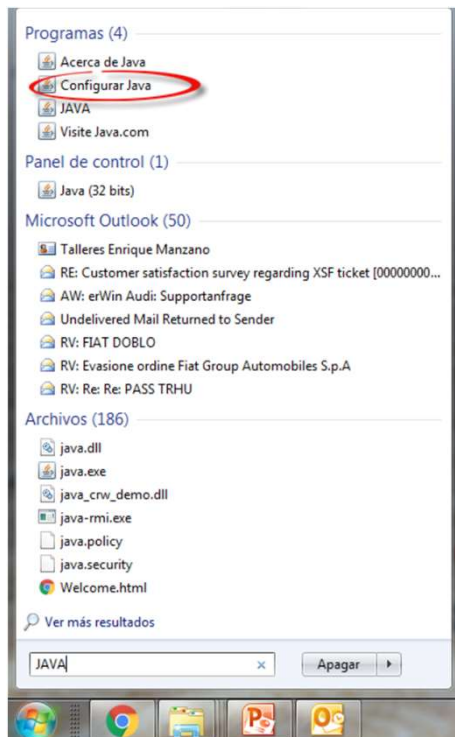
Programas (4)
Acerca de Java
Configurar Java
JAVA
Visite Java.com

Panel de control (1)
Java (32 bits)

Microsoft Outlook (50)
Talleres Enrique Manzano
RE: Customer satisfaction survey regarding XSF ticket [00000000...
AW: erWin Audi: Supportanfrage
Undelivered Mail Returned to Sender
RV: FIAT DOBLO
RV: Evasione ordine Fiat Group Automobiles S.p.A
RV: Re: Re: PASS TRHU

Archivos (186)
java.dll
java.exe
java_crw_demo.dll
java-rmi.exe
java.policy
java.security
Welcome.html

Ver más resultados

JAVA
×
Apagar